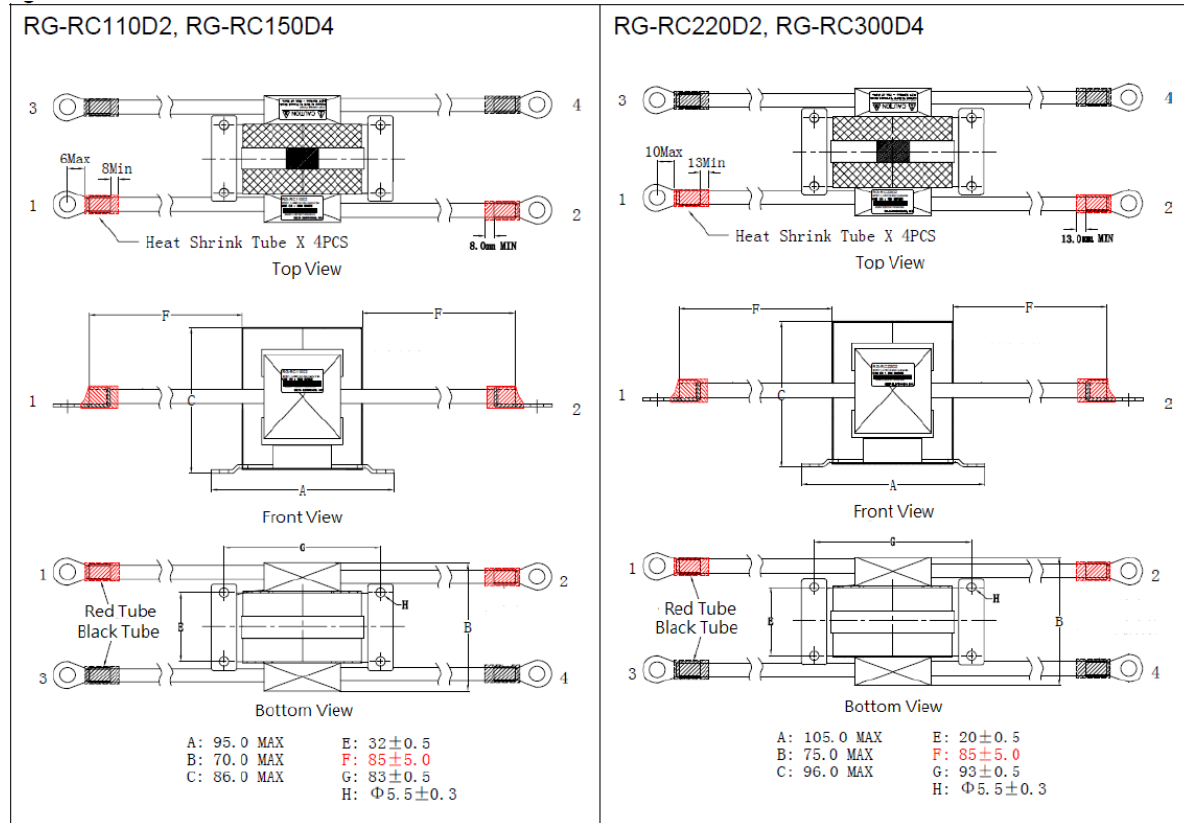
RG-RC110D2, RG-RC150D4

3
4
6Max
8Min
1
2
Heat Shrink Tube X 4PCS
8.0mm MIN
Top View

F
F
1
C
2
A
Front View

G
1
2
H
Red Tube
Black Tube
B
B
3
4
Bottom View

A: 95.0 MAX
B: 70.0 MAX
C: 86.0 MAX
E: 32±0.5
F: 85±5.0
G: 83±0.5
H: $\Phi$5.5±0.3

RG-RC220D2, RG-RC300D4

3
4
10Max
13Min
1
2
Heat Shrink Tube X 4PCS
13.0mm MIN
Top View

F
F
1
C
2
A
Front View

G
1
2
H
Red Tube
Black Tube
E
B
3
4
Bottom View

A: 105.0 MAX
B: 75.0 MAX
C: 96.0 MAX
E: 20±0.5
F: 85±5.0
G: 93±0.5
H: $\Phi$5.5±0.3